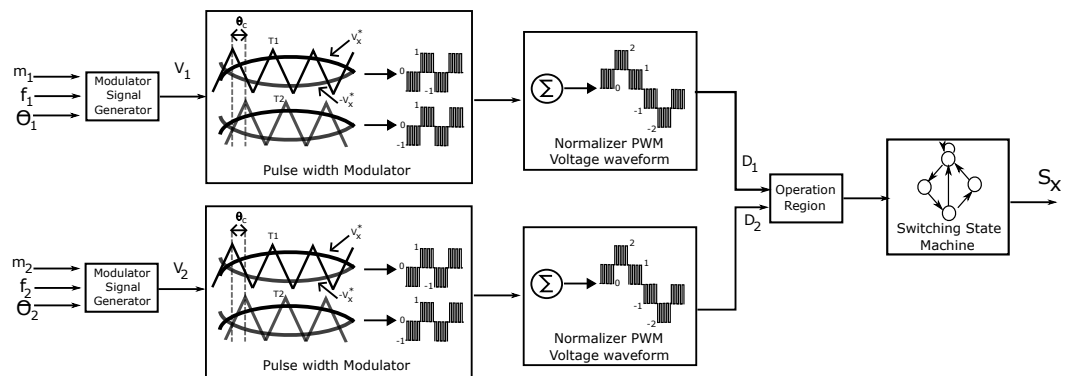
$m_1$
$f_1$
$\theta_1$
Modulator Signal Generator
$V_1$
$\theta_c$
T1
$V_x^*$
T2
$-V_x^*$
1
0
-1
1
0
-1
Pulse width Modulator
$\Sigma$
2
1
0
-1
-2
Normalizer PWM Voltage waveform
$D_1$
$D_2$
Operation Region
Switching State Machine
$S_x$
$m_2$
$f_2$
$\theta_2$
Modulator Signal Generator
$V_2$
$\theta_c$
T1
$V_x^*$
T2
$-V_x^*$
1
0
-1
1
0
-1
Pulse width Modulator
$\Sigma$
2
1
0
-1
-2
Normalizer PWM Voltage waveform